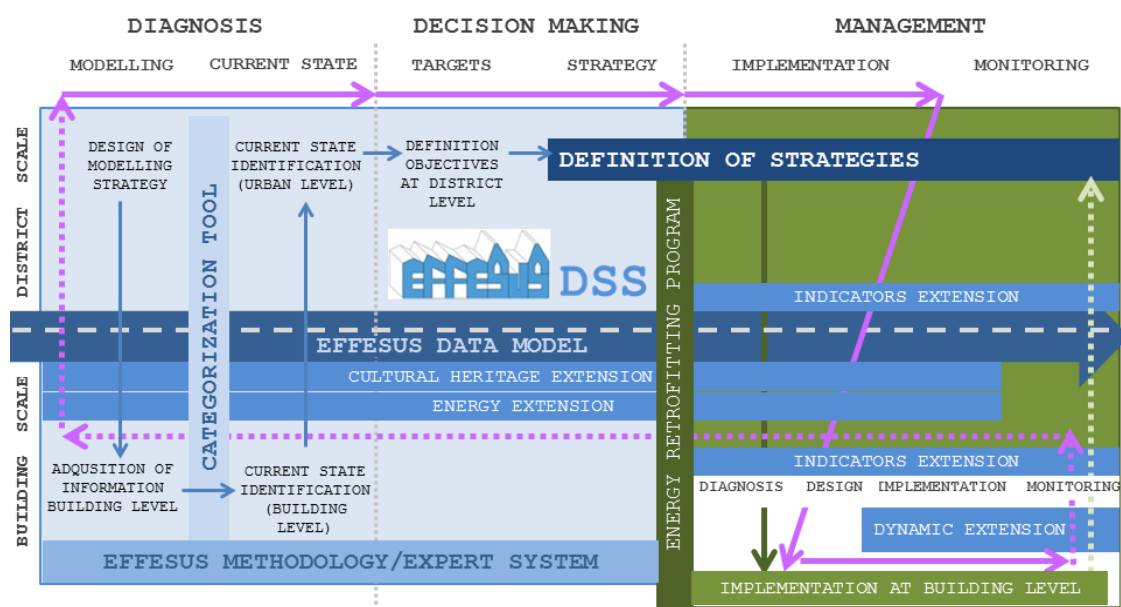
DIAGNOSIS

DECISION MAKING

MANAGEMENT

MODELLING

CURRENT STATE

TARGETS

STRATEGY

IMPLEMENTATION

MONITORING

DISTRICT SCALE

DESIGN OF MODELLING STRATEGY

CATEGORIZATION TOOL

CURRENT STATE IDENTIFICATION (URBAN LEVEL)

DEFINITION OBJECTIVES AT DISTRICT LEVEL

DEFINITION OF STRATEGIES

ENERGY RETROFITTING PROGRAM

DSS

INDICATORS EXTENSION

EFFESUS DATA MODEL

CULTURAL HERITAGE EXTENSION

ENERGY EXTENSION

BUILDING SCALE

ADQUSITION OF INFORMATION BUILDING LEVEL

CURRENT STATE IDENTIFICATION (BUILDING LEVEL)

INDICATORS EXTENSION

DIAGNOSIS

DESIGN

IMPLEMENTATION

MONITORING

DYNAMIC EXTENSION

EFFESUS METHODOLOGY/EXPERT SYSTEM

IMPLEMENTATION AT BUILDING LEVEL